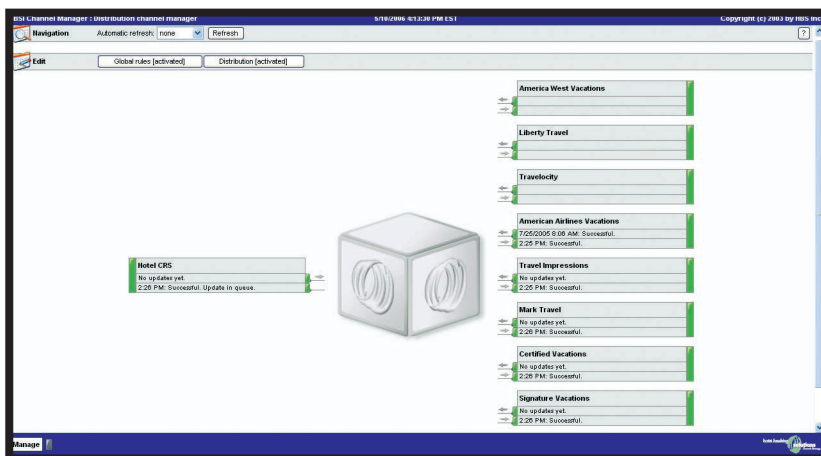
BSI Channel Manager : Distribution channel manager
5/16/2006 4:13:30 PM EST
Copyright (c) 2003 by HBS Inc

Navigation
Automatic refresh: none
Refresh
?

Edit
Global rules [activated]
Distribution [activated]

Hotel CRS
No updates yet.
2:26 PM: Successful. Update in queue.

America West Vacations

Liberty Travel

Travelocity

American Airlines Vacations
7/25/2005 8:08 AM: Successful.
2:25 PM: Successful.

Travel Impressions
No updates yet.
2:25 PM: Successful.

Mark Travel
No updates yet.
2:26 PM: Successful.

Certified Vacations
No updates yet.
2:26 PM: Successful.

Signature Vacations
No updates yet.
2:26 PM: Successful.

Manage
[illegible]